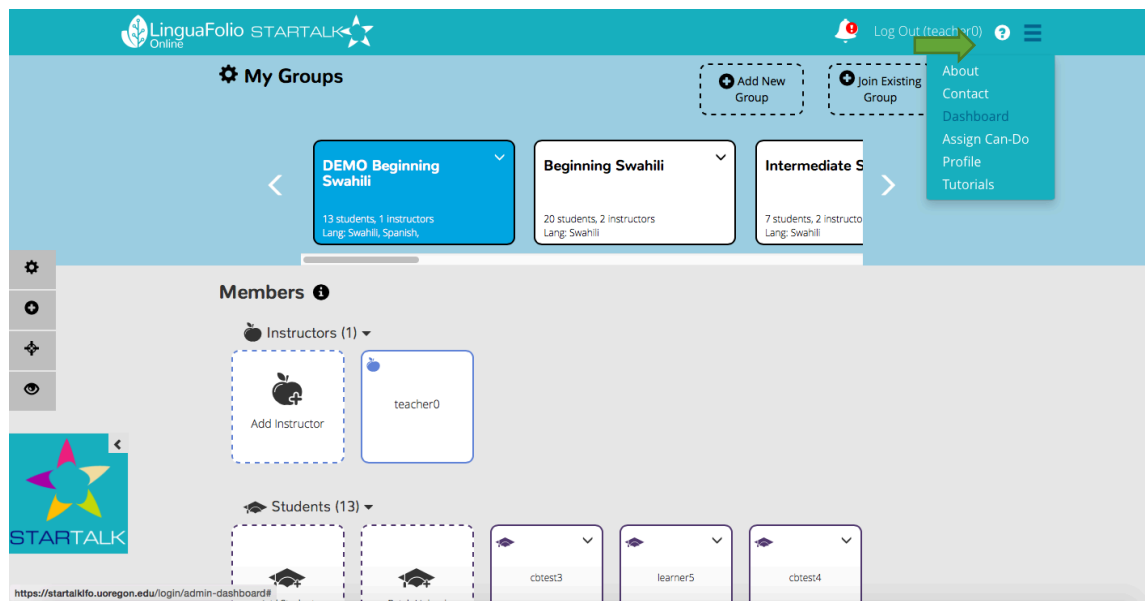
LinguaFolio Online STARTALK

Log Out (teach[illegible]r0)

About
Contact
Dashboard
Assign Can-Do
Profile
Tutorials

My Groups

Add New Group

Join Existing Group

DEMO Beginning Swahili
13 students, 1 instructors
Lang: Swahili, Spanish,

Beginning Swahili
20 students, 2 instructors
Lang: Swahili

Intermediate S
7 students, 2 instructo
Lang: Swahili

Members

Instructors (1)

Add Instructor

teacher0

Students (13)

cbtest3

learner5

cbtest4

STARTALK

https://startalklfo.uoregon.edu/login/admin-dashboard#